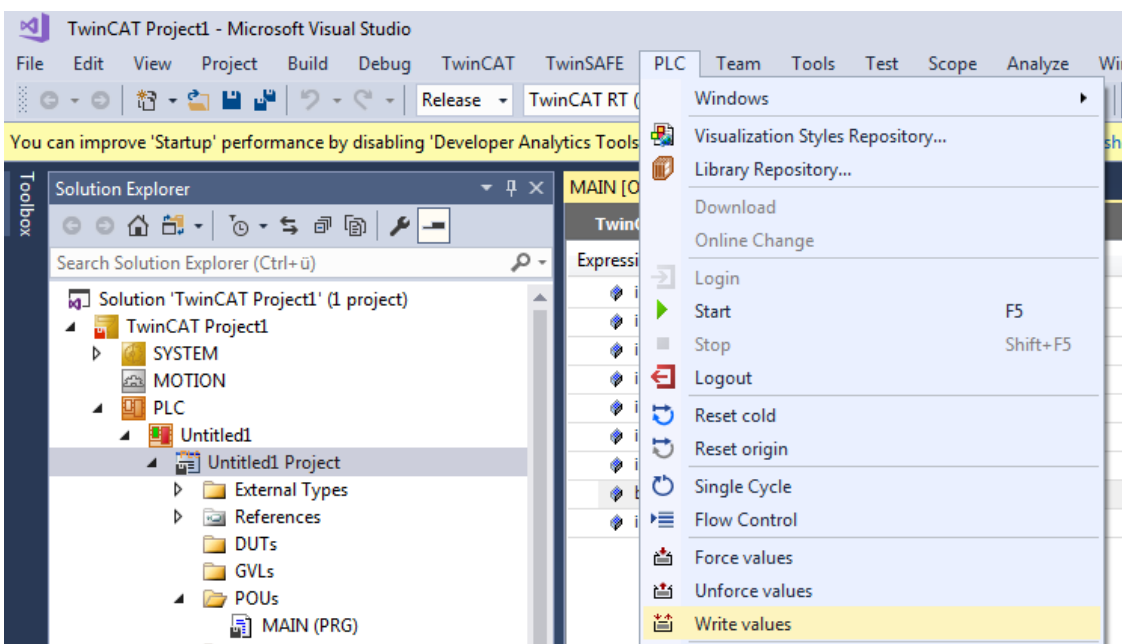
TwinCAT Project1 - Microsoft Visual Studio

File Edit View Project Build Debug TwinCAT TwinSAFE PLC Team Tools Test Scope Analyze Wi

Release TwinCAT RT (

You can improve 'Startup' performance by disabling 'Developer Analytics Tools

Toolbox

Solution Explorer

Search Solution Explorer (Ctrl+ü)

Solution 'TwinCAT Project1' (1 project)
TwinCAT Project1
SYSTEM
MOTION
PLC
Untitled1
Untitled1 Project
External Types
References
DUTs
GVLs
POUs
MAIN (PRG)

MAIN [O
TwinC
Expressi
i
i
i
i
i
i
i
b
i

Windows
Visualization Styles Repository...
Library Repository...
Download
Online Change
Login
Start F5
Stop Shift+F5
Logout
Reset cold
Reset origin
Single Cycle
Flow Control
Force values
Unforce values
Write values